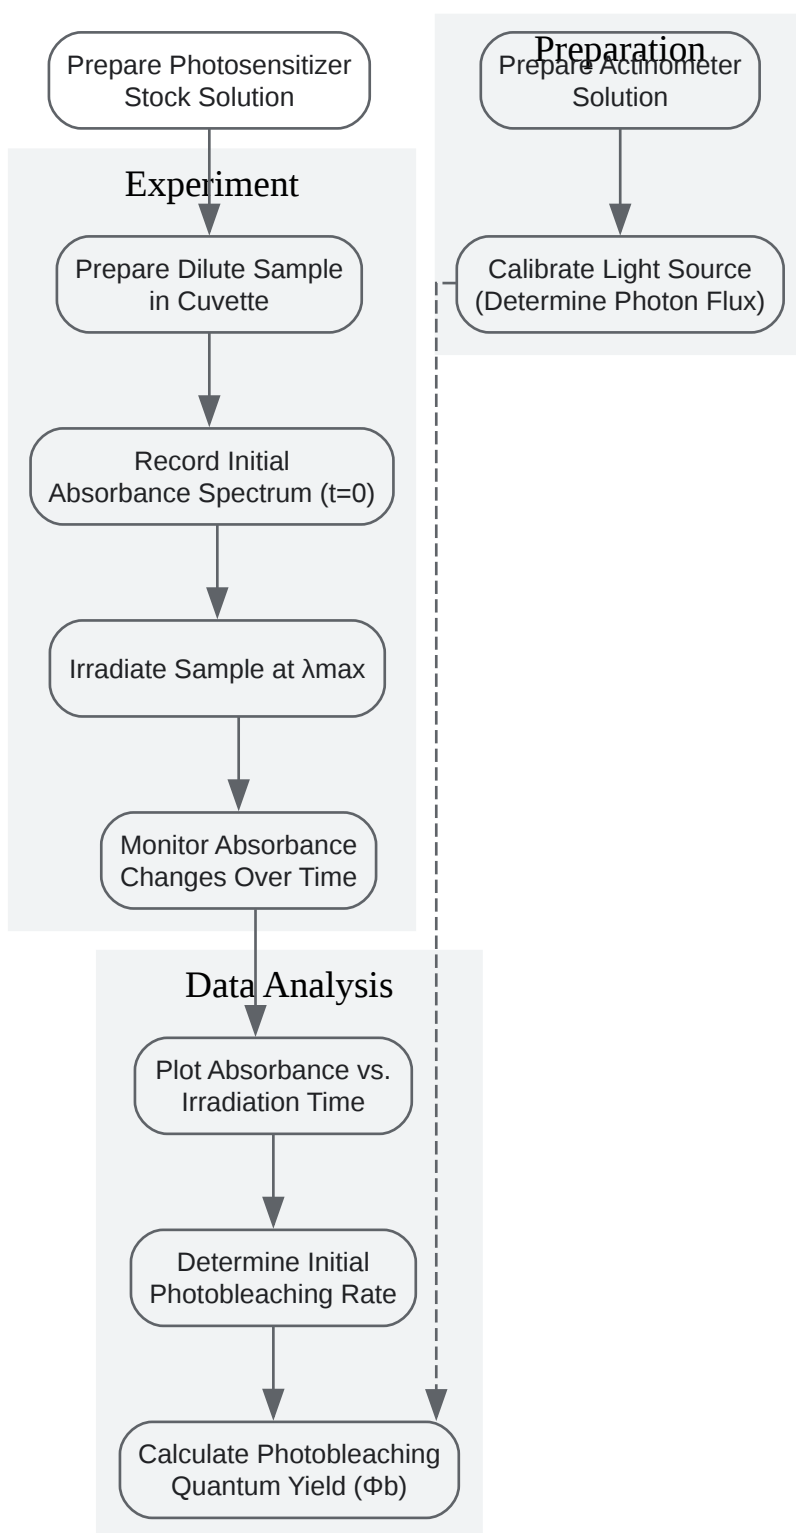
Prepare Photosensitizer Stock Solution

Preparation

Prepare Actinometer Solution

Calibrate Light Source (Determine Photon Flux)

Experiment

Prepare Dilute Sample in Cuvette

Record Initial Absorbance Spectrum (t=0)

Irradiate Sample at λmax

Monitor Absorbance Changes Over Time

Data Analysis

Plot Absorbance vs. Irradiation Time

Determine Initial Photobleaching Rate

Calculate Photobleaching Quantum Yield (Φb)